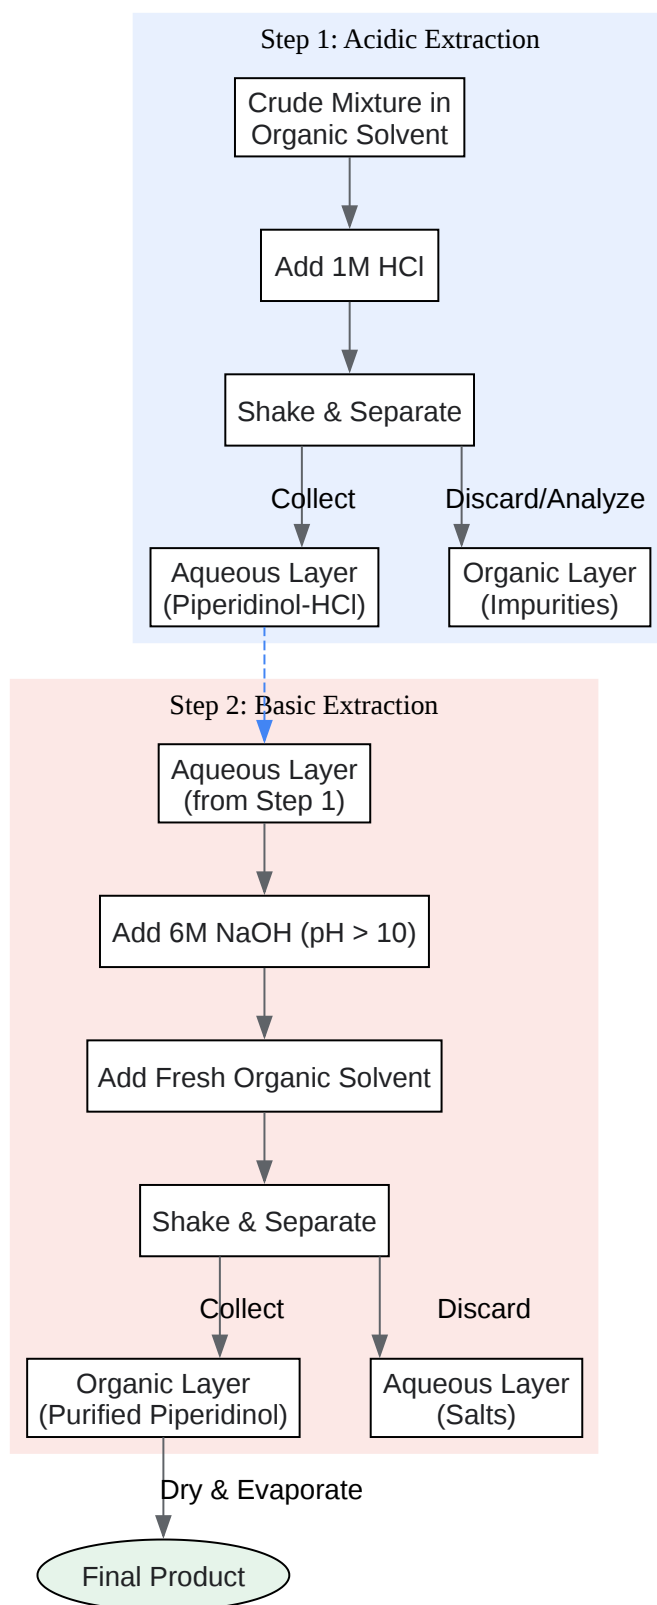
Step 1: Acidic Extraction

Crude Mixture in Organic Solvent

Add 1M HCl

Shake & Separate

Collect

Discard/Analyze

Aqueous Layer (Piperidinol-HCl)

Organic Layer (Impurities)

Step 2: Basic Extraction

Aqueous Layer (from Step 1)

Add 6M NaOH (pH > 10)

Add Fresh Organic Solvent

Shake & Separate

Collect

Discard

Organic Layer (Purified Piperidinol)

Aqueous Layer (Salts)

Dry & Evaporate

Final Product